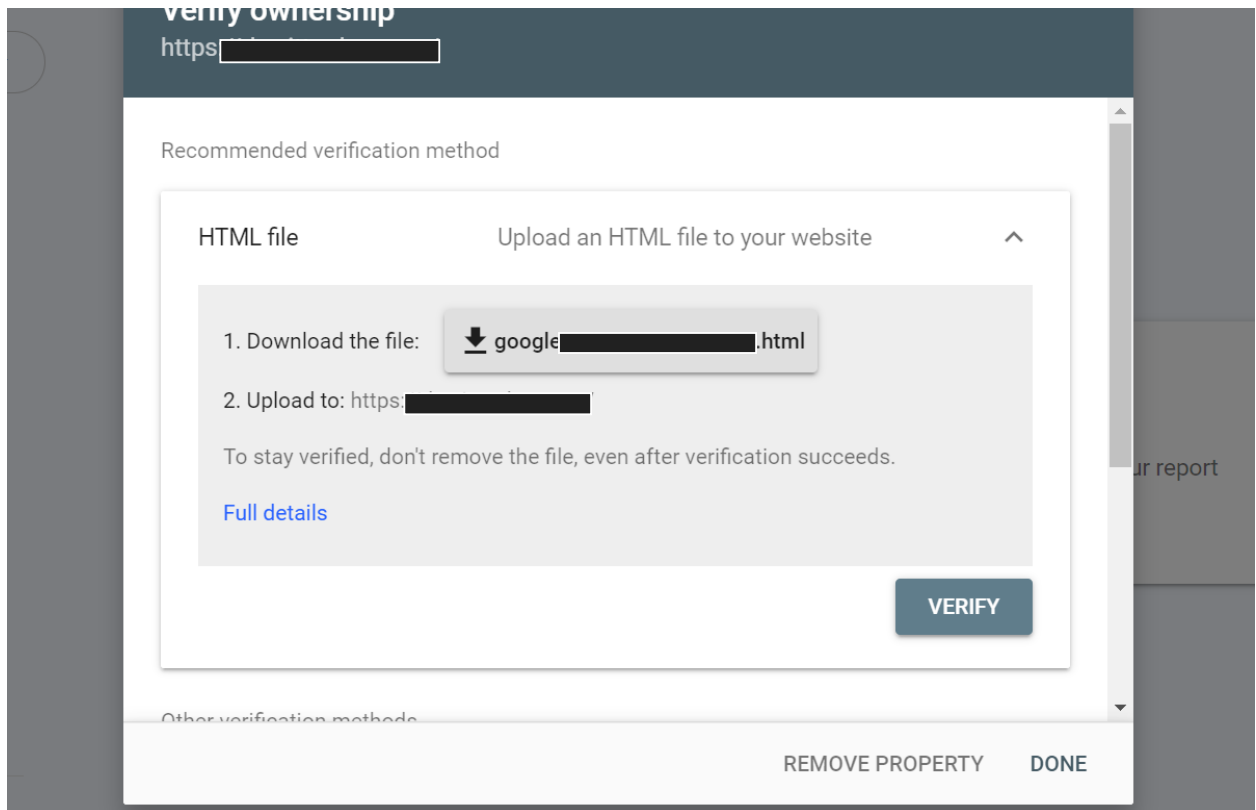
Verify ownership
https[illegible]

Recommended verification method

HTML file

Upload an HTML file to your website

1. Download the file: google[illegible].html

2. Upload to: https:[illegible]

To stay verified, don't remove the file, even after verification succeeds.

Full details

VERIFY

Other verification methods

ur report

REMOVE PROPERTY DONE